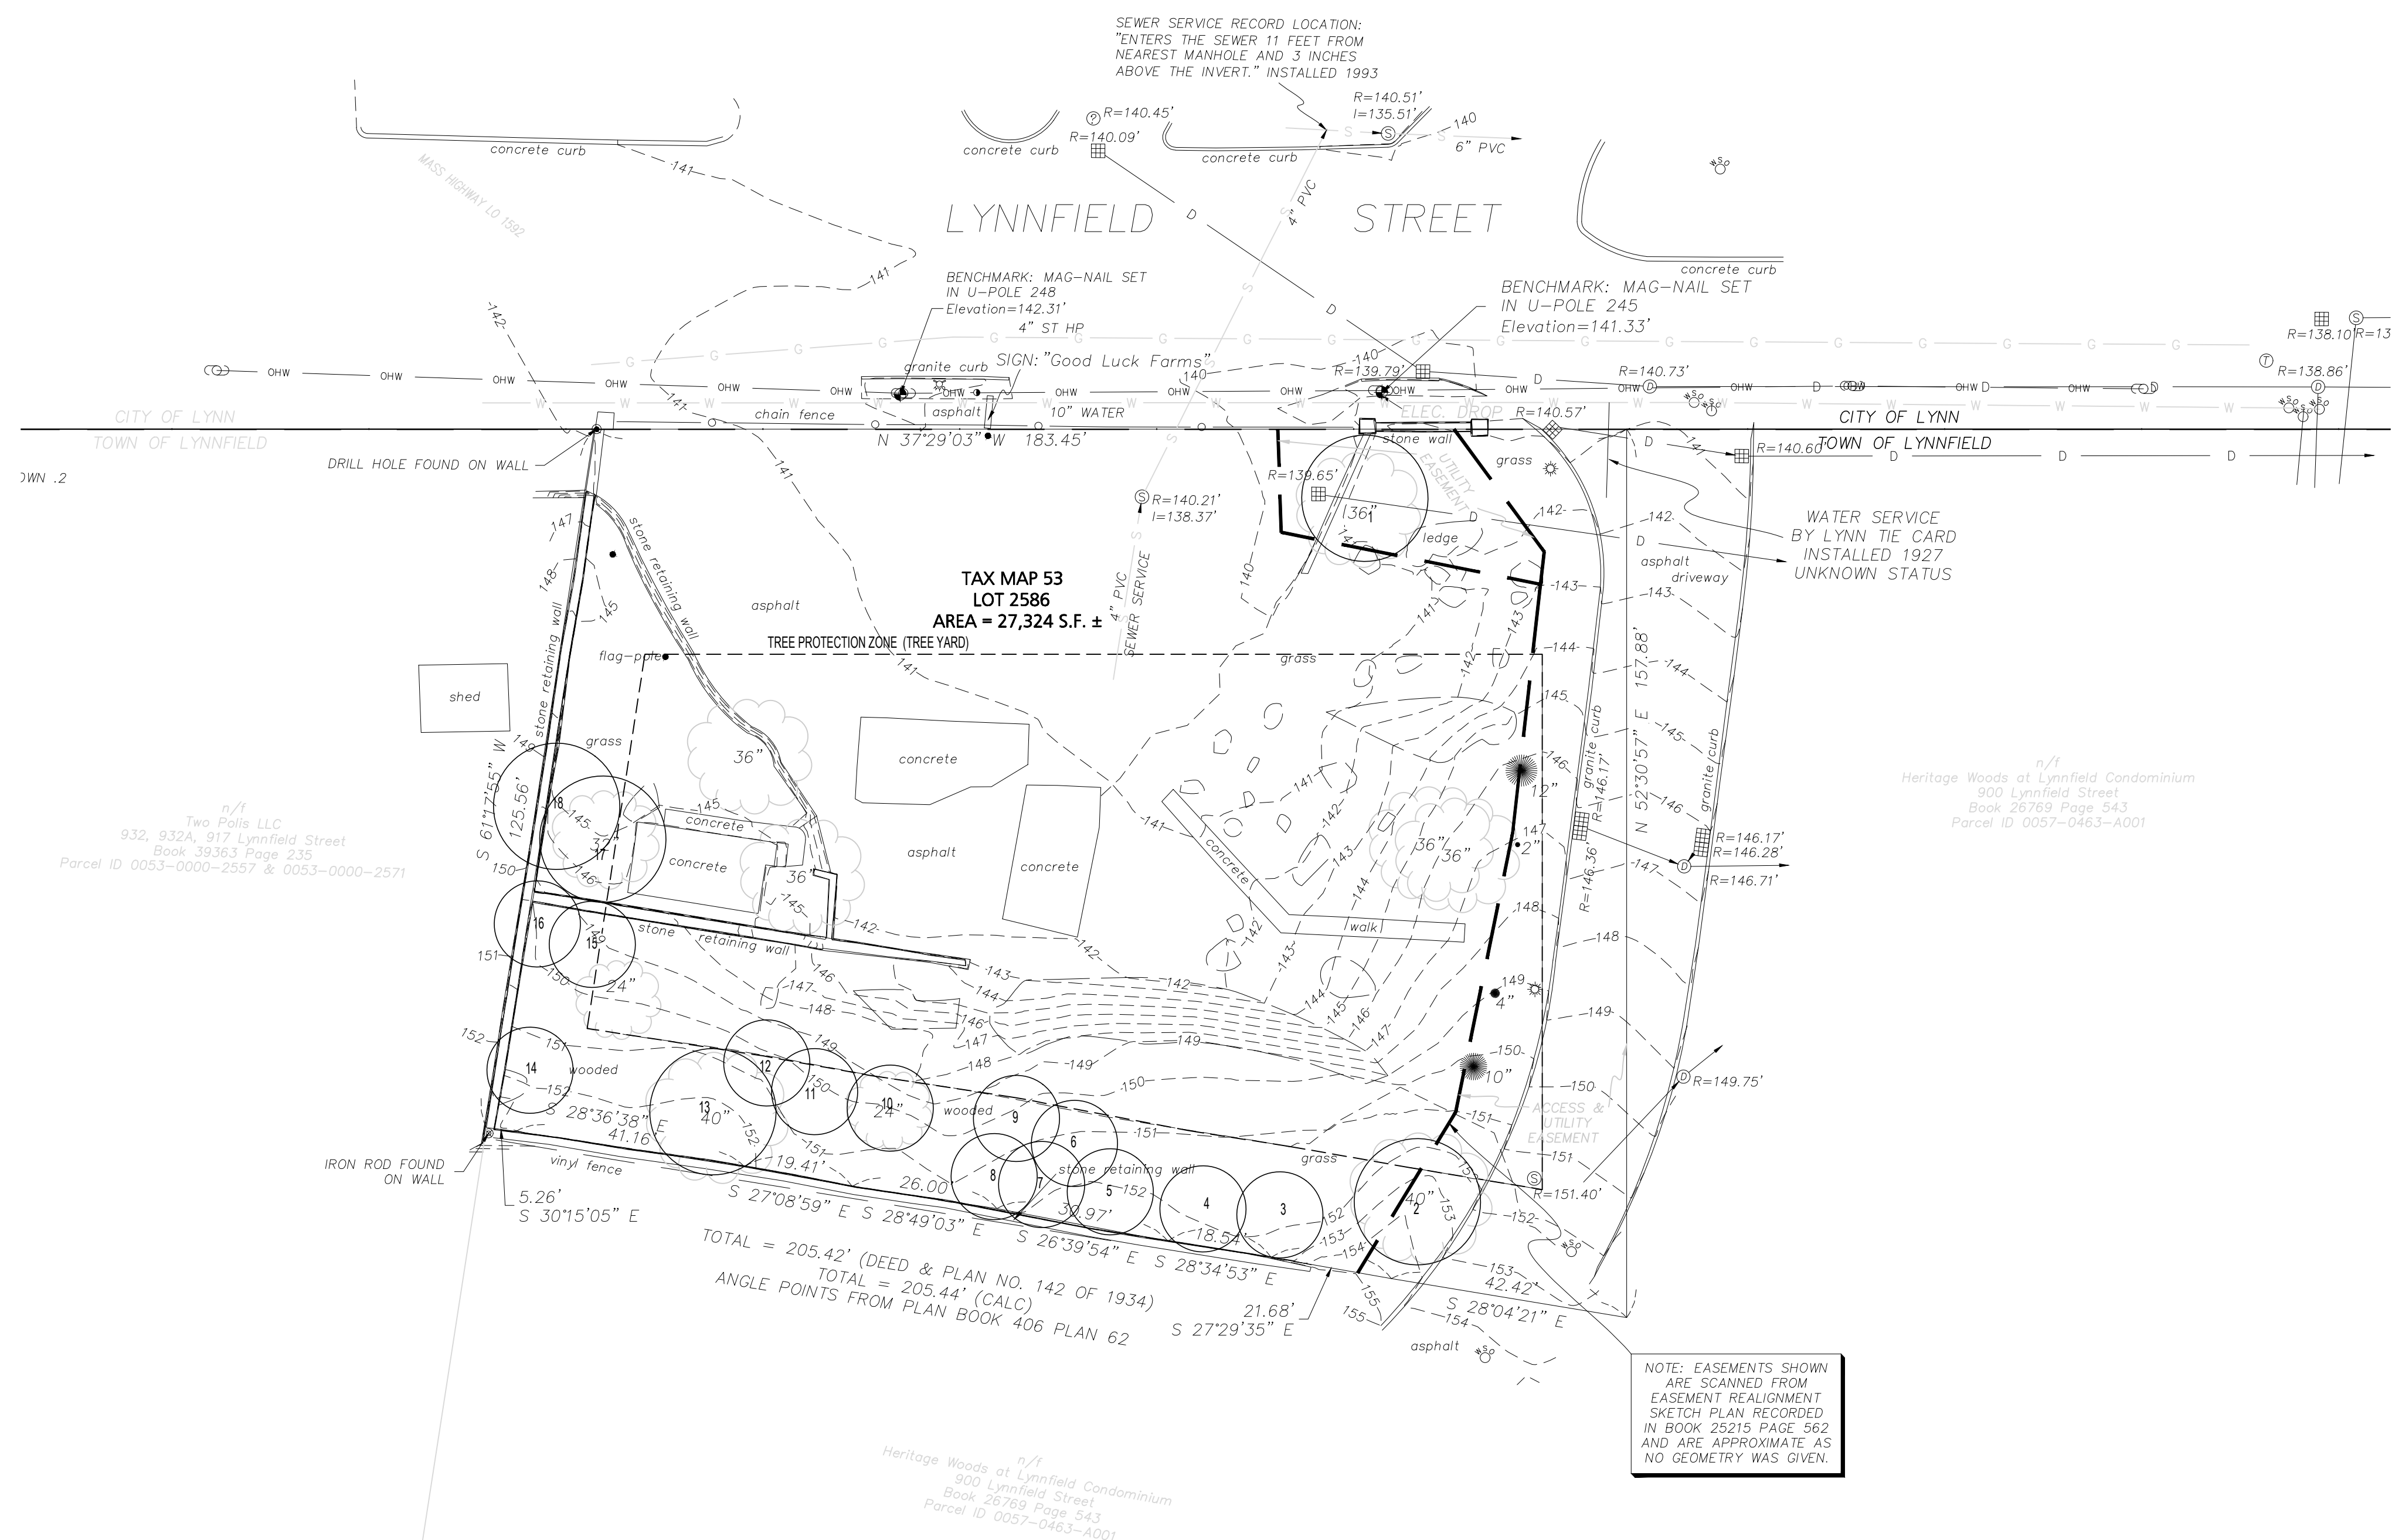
SEWER SERVICE RECORD LOCATION: "ENTERS THE SEWER 11 FEET FROM NEAREST MANHOLE AND 3 INCHES ABOVE THE INVERT." INSTALLED 1993

R=140.45'
R=140.09'
R=140.51'
I=135.51'
140
6" PVC

concrete curb
concrete curb
concrete curb
concrete curb

MASS HIGHWAY LO 1592

141

LYNNFIELD STREET

4" PVC

BENCHMARK: MAG-NAIL SET IN U-POLE 248 Elevation=142.31'
4" ST HP

BENCHMARK: MAG-NAIL SET IN U-POLE 245 Elevation=141.33'

R=138.10
R=13
R=138.86'

granite curb
SIGN: "Good Luck Farms"
R=139.79'
R=140.73'

OHW
OHW
OHW
OHW
OHW
OHW
OHW
OHW
OHW
OHW

asphalt
10" WATER
chain fence
ELEC. DROP
R=140.57'

CITY OF LYNN
TOWN OF LYNNFIELD
CITY OF LYNN
TOWN OF LYNNFIELD

N 37°29'03" W 183.45'

DRILL HOLE FOUND ON WALL
OWN .2

R=140.60

stone wall
R=139.65'
UTILITY EASEMENT
grass
36"
ledge

R=140.21'
I=138.37'

WATER SERVICE BY LYNN TIE CARD INSTALLED 1927 UNKNOWN STATUS

asphalt driveway

TAX MAP 53
LOT 2586
AREA = 27,324 S.F. ±

TREE PROTECTION ZONE (TREE YARD)

4" PVC SEWER SERVICE

stone retaining wall
asphalt
flag-pole
grass

shed

stone retaining wall
grass

36"
concrete
concrete
concrete
asphalt
concrete
concrete
walk

N 52°30'57" E 157.88'
granite curb
granite curb
R=146.17'
R=146.36'
R=146.17'
R=146.28'
R=146.71'

n/f
Heritage Woods at Lynnfield Condominium
900 Lynnfield Street
Book 26769 Page 543
Parcel ID 0057-0463-A001

n/f
Two Polis LLC
932, 932A, 917 Lynnfield Street
Book 39363 Page 235
Parcel ID 0053-0000-2557 & 0053-0000-2571

S 61°17'55" W 125.56'

18
17
16
15
14
13
12
11
10
9
8
7
6
5
4
3
2

36"
36"
36"
12"
2"
4"
10"
24"
40"
24"
40"

stone retaining wall
wooded
wooded
grass

R=149.75'

ACCESS & UTILITY EASEMENT

R=151.40'

S 28°36'38" E 41.16
vinyl fence
19.41'
26.00
30.97'
18.54'
stone retaining wall

IRON ROD FOUND ON WALL
5.26'
S 30°15'05" E
S 27°08'59" E
S 28°49'03" E
S 26°39'54" E
S 28°34'53" E

TOTAL = 205.42' (DEED & PLAN NO. 142 OF 1934)
TOTAL = 205.44' (CALC)
ANGLE POINTS FROM PLAN BOOK 406 PLAN 62

21.68'
S 27°29'35" E
42.42'
S 28°04'21" E

asphalt

NOTE: EASEMENTS SHOWN ARE SCANNED FROM EASEMENT REALIGNMENT SKETCH PLAN RECORDED IN BOOK 25215 PAGE 562 AND ARE APPROXIMATE AS NO GEOMETRY WAS GIVEN.

n/f
Heritage Woods at Lynnfield Condominium
900 Lynnfield Street
Book 26769 Page 543
Parcel ID 0057-0463-A001